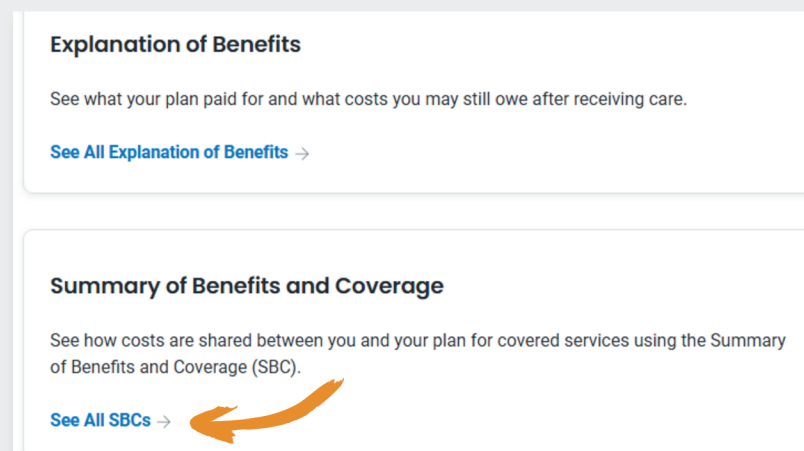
Explanation of Benefits

See what your plan paid for and what costs you may still owe after receiving care.

See All Explanation of Benefits →

Summary of Benefits and Coverage

See how costs are shared between you and your plan for covered services using the Summary of Benefits and Coverage (SBC).

See All SBCs →